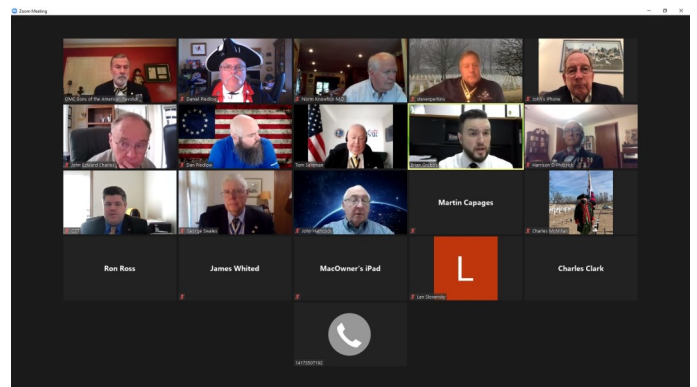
Zoom Meeting

GMC Sons of the American Revolut

Daniel Pindlow

Norm Knowlton M.D.

steveperkins

John's iPhone

John Edward Charles

Dan Pindlow

Tom Salerno

Brian Onofrio

Harrison D Phillips

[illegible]

George Swales

John Hurt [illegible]

Martin Capages

Charles McMillan

Ron Ross

James Whited

MacOwner's iPad

L

Len Stevensky

Charles Clark

14175507192